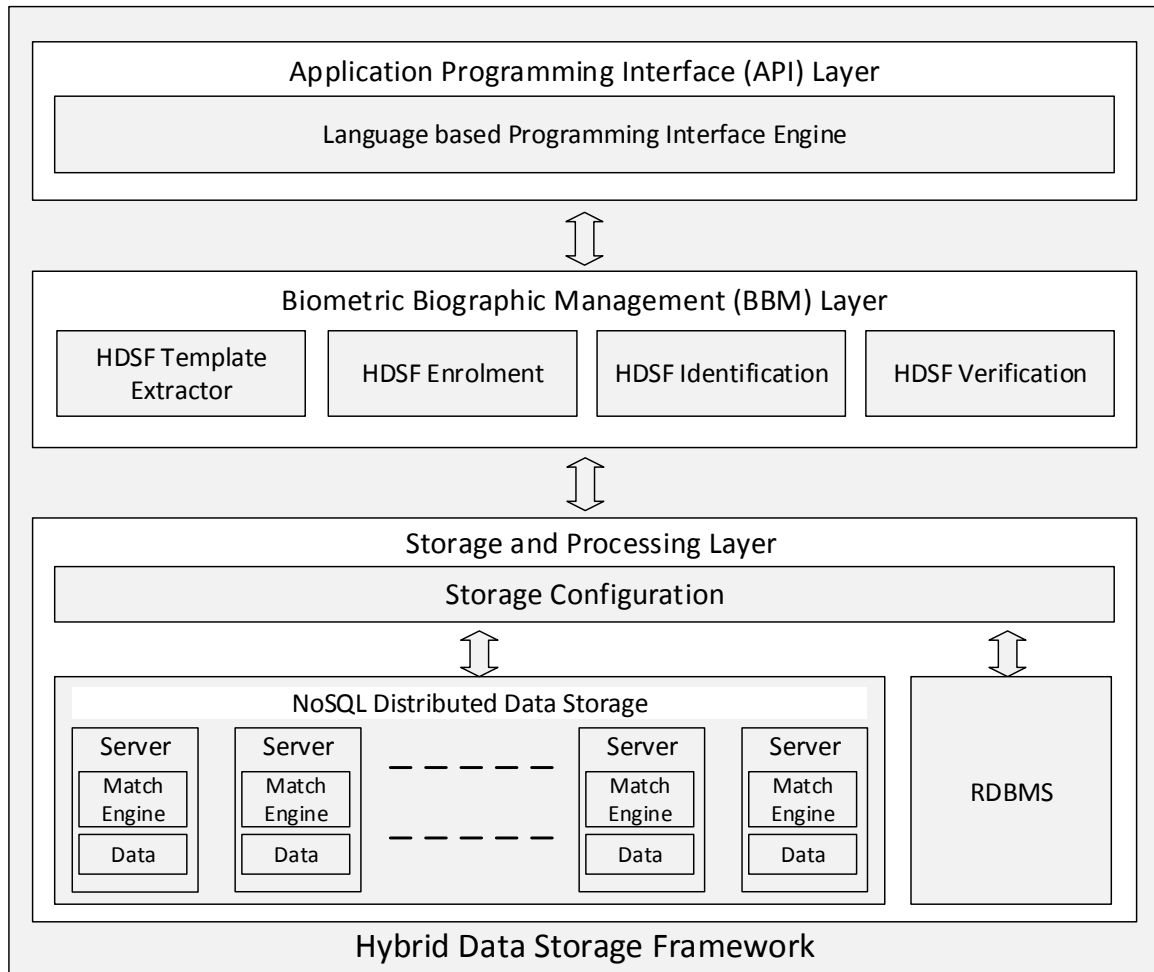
Application Programming Interface (API) Layer

Language based Programming Interface Engine

Biometric Biographic Management (BBM) Layer

HDSF Template Extractor

HDSF Enrolment

HDSF Identification

HDSF Verification

Storage and Processing Layer

Storage Configuration

NoSQL Distributed Data Storage

Server

Match Engine

Data

Server

Match Engine

Data

Server

Match Engine

Data

Server

Match Engine

Data

RDBMS

Hybrid Data Storage Framework